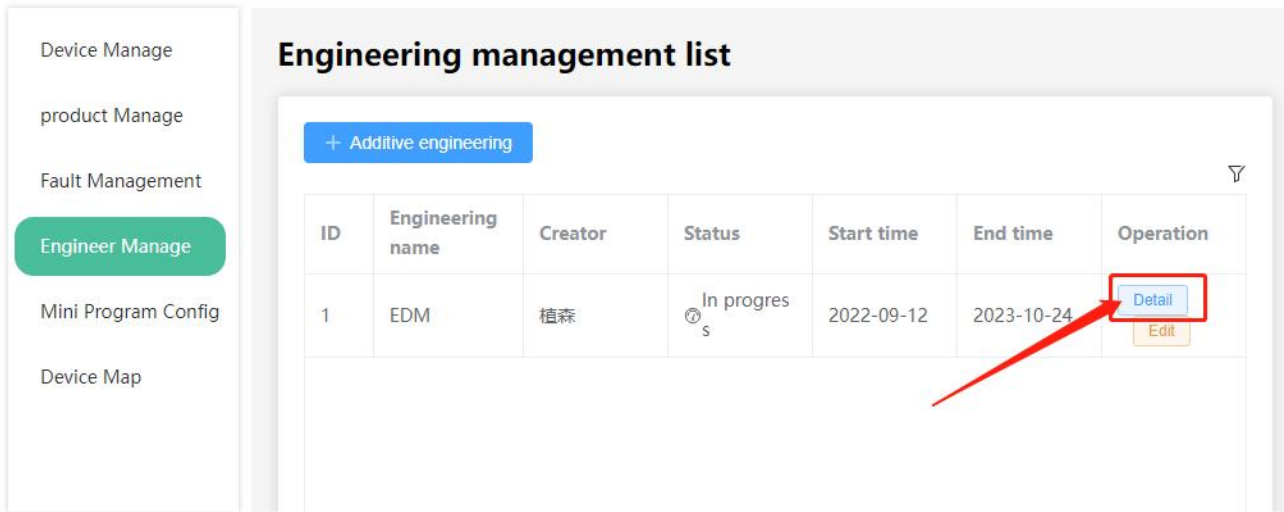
Device Manage

product Manage

Fault Management

Engineer Manage

Mini Program Config

Device Map

Engineering management list

+ Additive engineering

| ID | Engineering name | Creator | Status | Start time | End time | Operation |
|---|---|---|---|---|---|---|
| 1 | EDM | 植森 | In progress | 2022-09-12 | 2023-10-24 | Detail Edit |